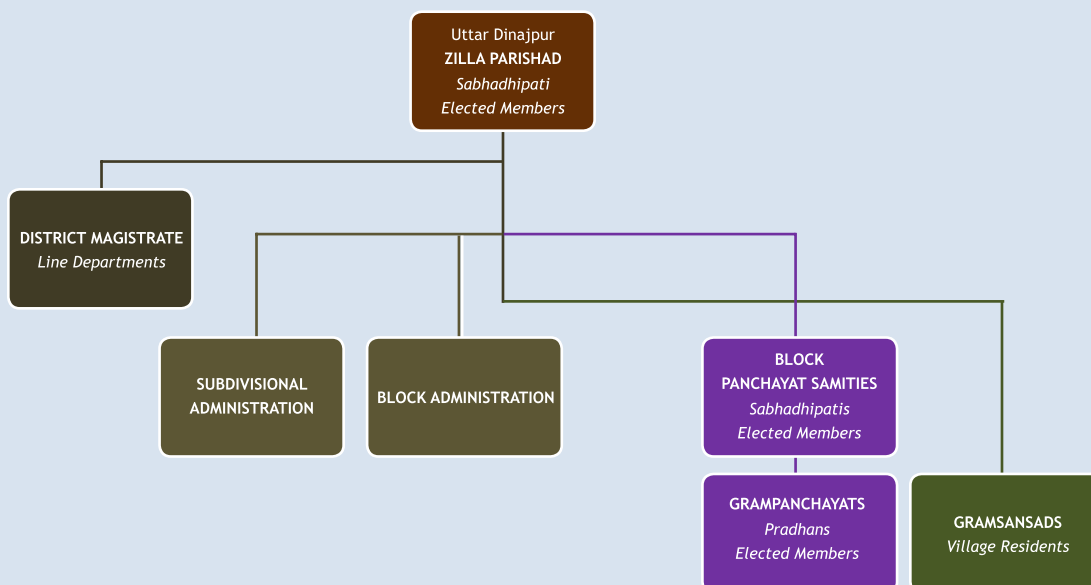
Uttar Dinajpur
ZILLA PARISHAD
Sabhadhipati
Elected Members

DISTRICT MAGISTRATE
Line Departments

SUBDIVISIONAL ADMINISTRATION

BLOCK ADMINISTRATION

BLOCK PANCHAYAT SAMITIES
Sabhadhipatis
Elected Members

GRAMPANCHAYATS
Pradhans
Elected Members

GRAMSANSADS
Village Residents